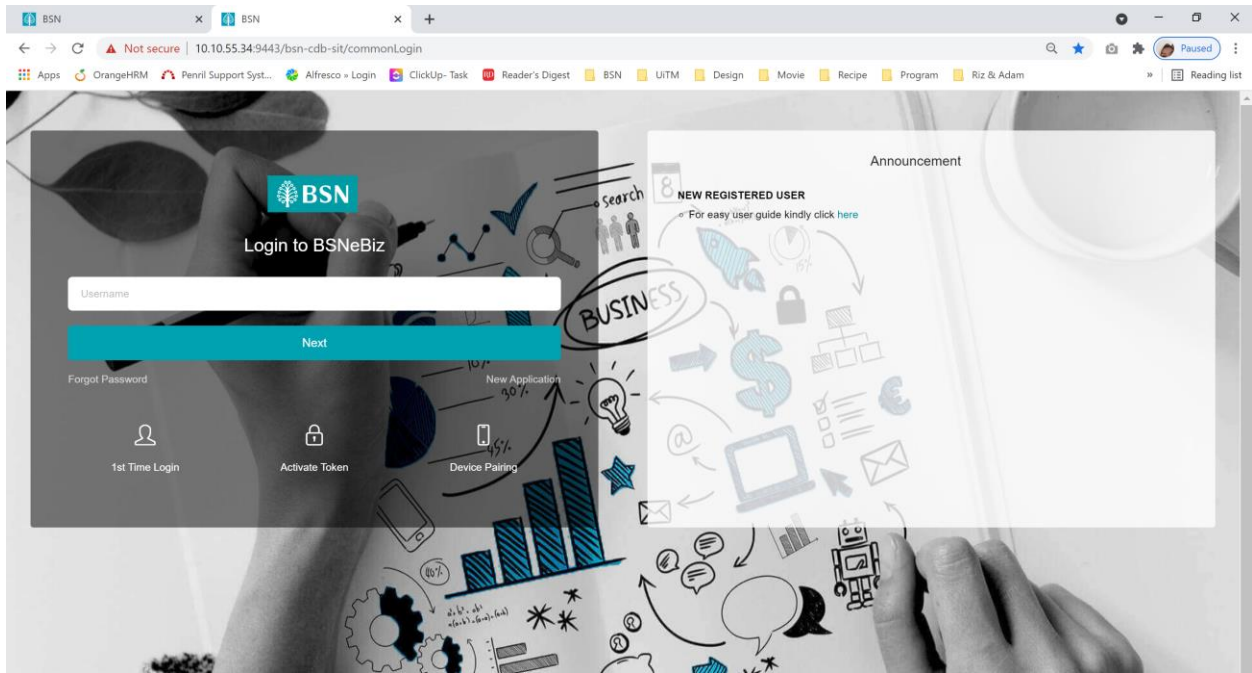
BSN × BSN × +

Not secure | 10.10.55.34:9443/bsn-cdb-sit/commonLogin

Paused

Apps OrangeHRM Penril Support Syst... Alfresco » Login ClickUp- Task Reader's Digest BSN UiTM Design Movie Recipe Program Riz & Adam » Reading list

BSN

Login to BSNeBiz

Username

Next

Forgot Password New Application

1st Time Login Activate Token Device Pairing

search

BUSINESS

Announcement

NEW REGISTERED USER

For easy user guide kindly click here